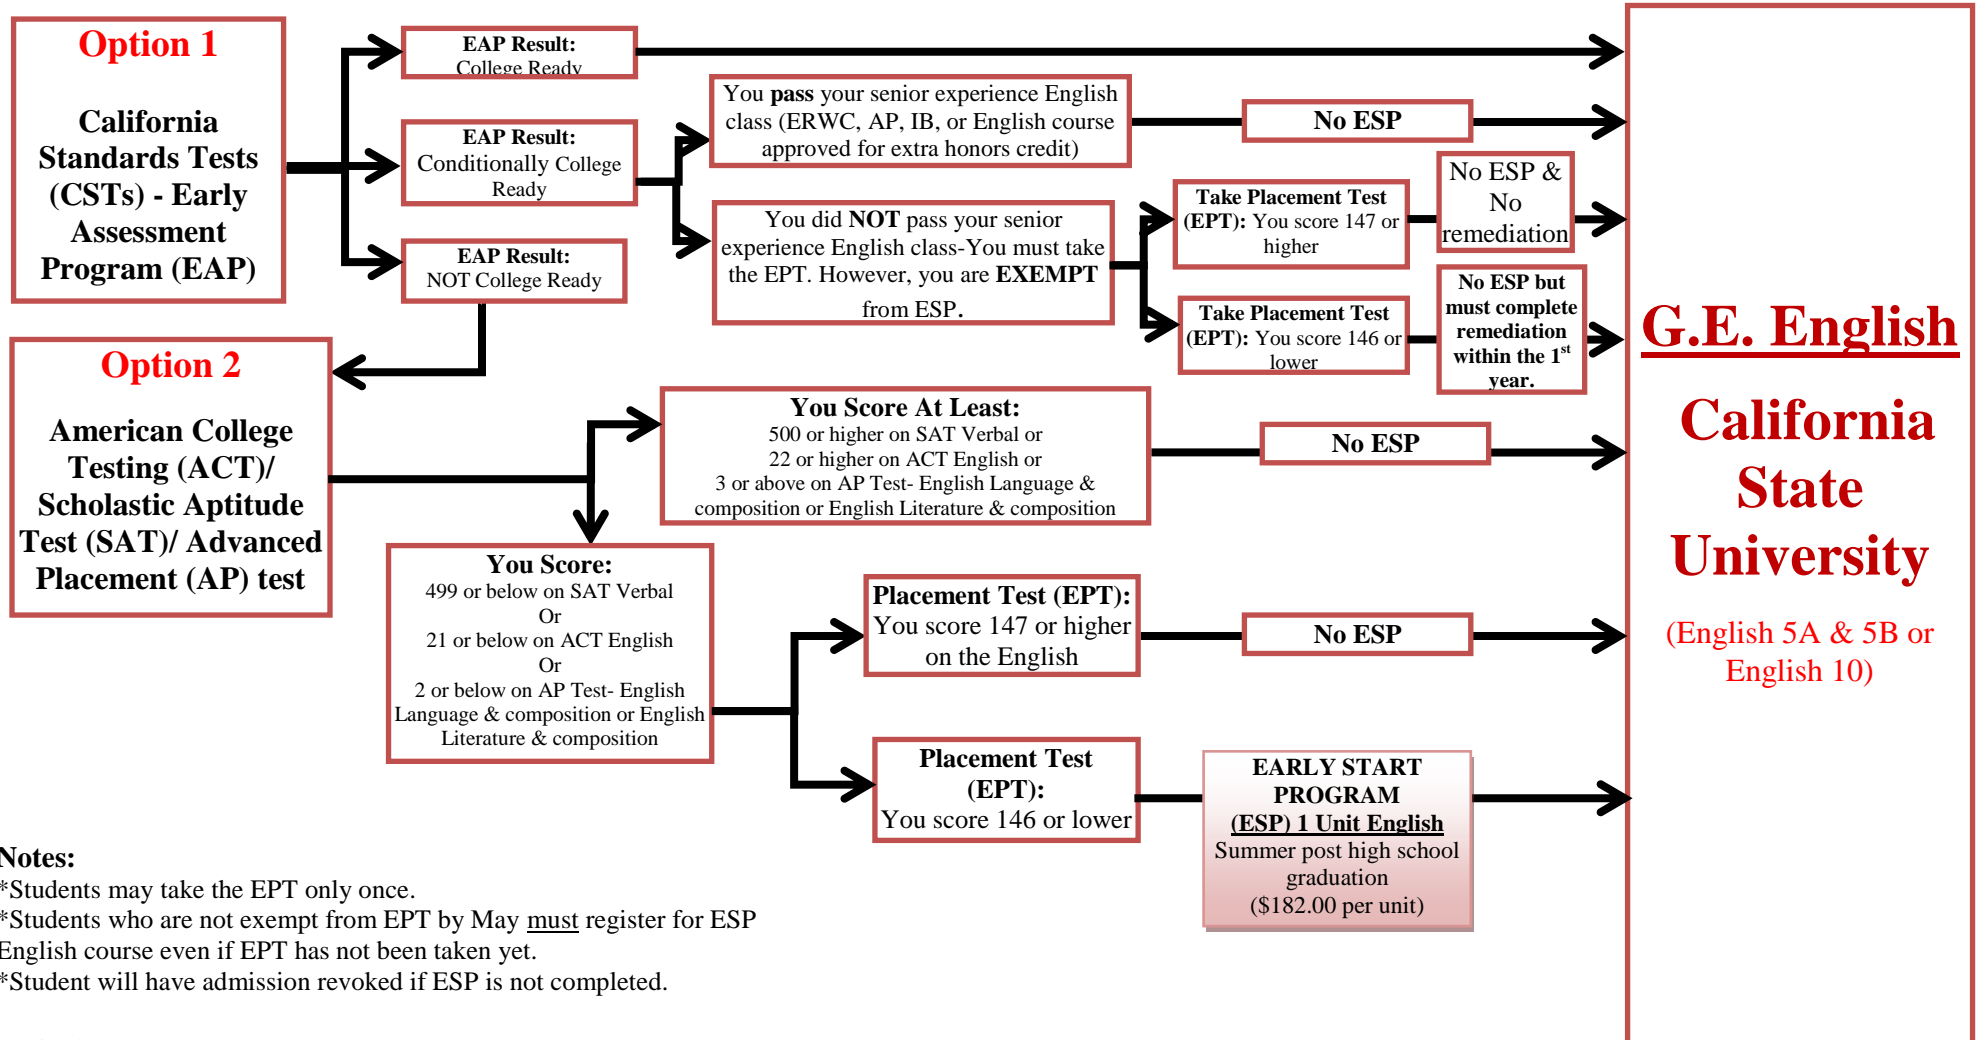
Option 1

California Standards Tests (CSTs) - Early Assessment Program (EAP)

EAP Result: College Ready

EAP Result: Conditionally College Ready

EAP Result: NOT College Ready

You pass your senior experience English class (ERWC, AP, IB, or English course approved for extra honors credit)

No ESP

You did NOT pass your senior experience English class-You must take the EPT. However, you are EXEMPT from ESP.

Take Placement Test (EPT): You score 147 or higher

No ESP & No remediation

Take Placement Test (EPT): You score 146 or lower

No ESP but must complete remediation within the 1$^{st}$ year.

Option 2

American College Testing (ACT)/ Scholastic Aptitude Test (SAT)/ Advanced Placement (AP) test

You Score At Least:
500 or higher on SAT Verbal or
22 or higher on ACT English or
3 or above on AP Test- English Language & composition or English Literature & composition

No ESP

You Score:
499 or below on SAT Verbal
Or
21 or below on ACT English
Or
2 or below on AP Test- English Language & composition or English Literature & composition

Placement Test (EPT): You score 147 or higher on the English

No ESP

Placement Test (EPT): You score 146 or lower

EARLY START PROGRAM (ESP) 1 Unit English
Summer post high school graduation
($182.00 per unit)

G.E. English

California State University

(English 5A & 5B or English 10)

Notes:
*Students may take the EPT only once.
*Students who are not exempt from EPT by May must register for ESP English course even if EPT has not been taken yet.
*Student will have admission revoked if ESP is not completed.